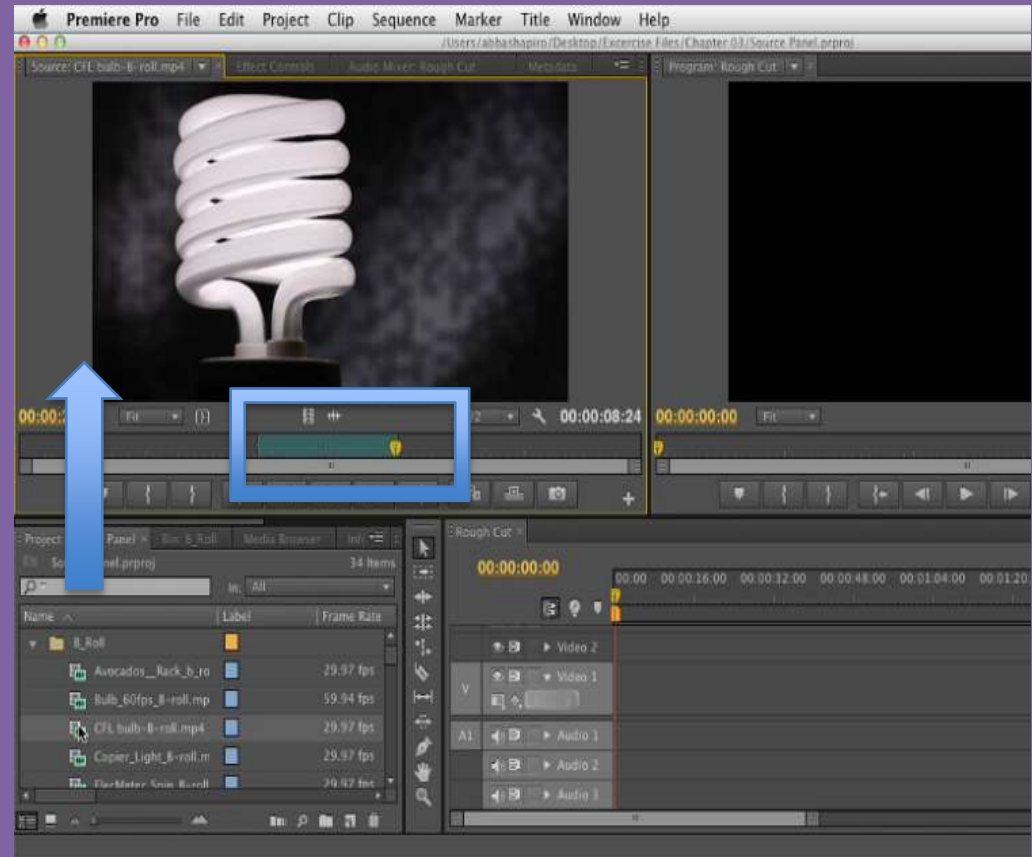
Premiere Pro File Edit Project Clip Sequence Marker Title Window Help

/Users/abbashapiro/Desktop/Excercise Files/Chapter 03/Source Panel.prproj

Source: CFL bulb-B-roll.mp4 Effect Controls Audio Mixer: Rough Cut Metadata

Program: Rough Cut

00:00:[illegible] Fit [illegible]/2 00:00:08:24

00:00:00:00 Fit

Project: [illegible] Panel × Bin: B_Roll Media Browser Info

So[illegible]nel.prproj 34 Items

In: All

| Name | Label | Frame Rate |
|---|---|---|
| B_Roll | | |
| Avocados__Rack_b_ro | | 29.97 fps |
| Bulb_60fps_B-roll.mp | | 59.94 fps |
| CFL bulb-B-roll.mp4 | | 29.97 fps |
| Copier_Light_B-roll.m | | 29.97 fps |
| ElecMeter_Spin_B-roll | | 29.97 fps |

Rough Cut ×

00:00:00:00

00:00 00:00:16:00 00:00:32:00 00:00:48:00 00:01:04:00 00:01:20

Video 2

V Video 1

A1 Audio 1

Audio 2

Audio 3